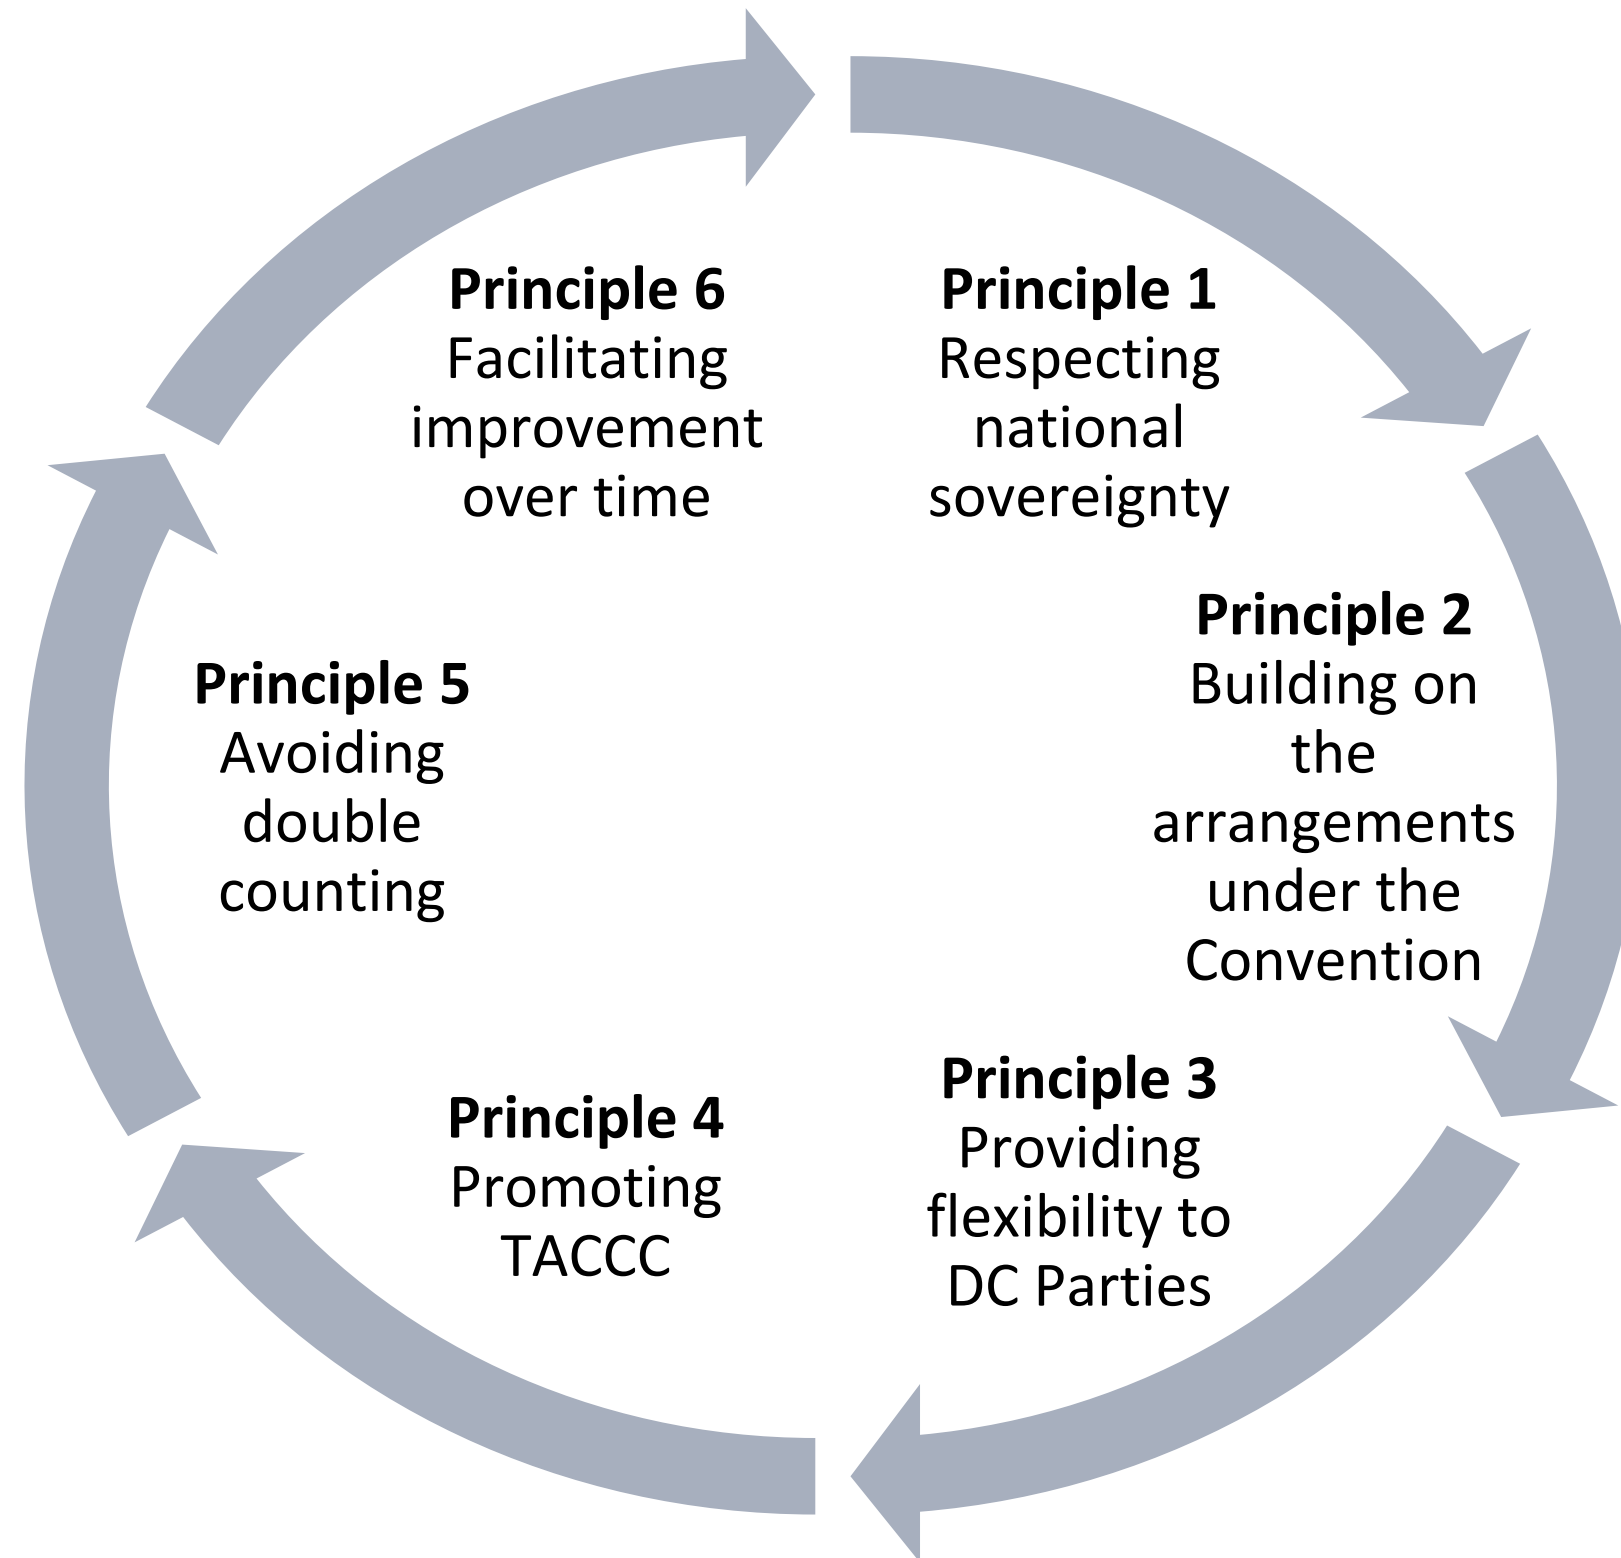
**Principle 6**
Facilitating improvement over time

**Principle 1**
Respecting national sovereignty

**Principle 2**
Building on the arrangements under the Convention

**Principle 3**
Providing flexibility to DC Parties

**Principle 4**
Promoting TACCC

**Principle 5**
Avoiding double counting